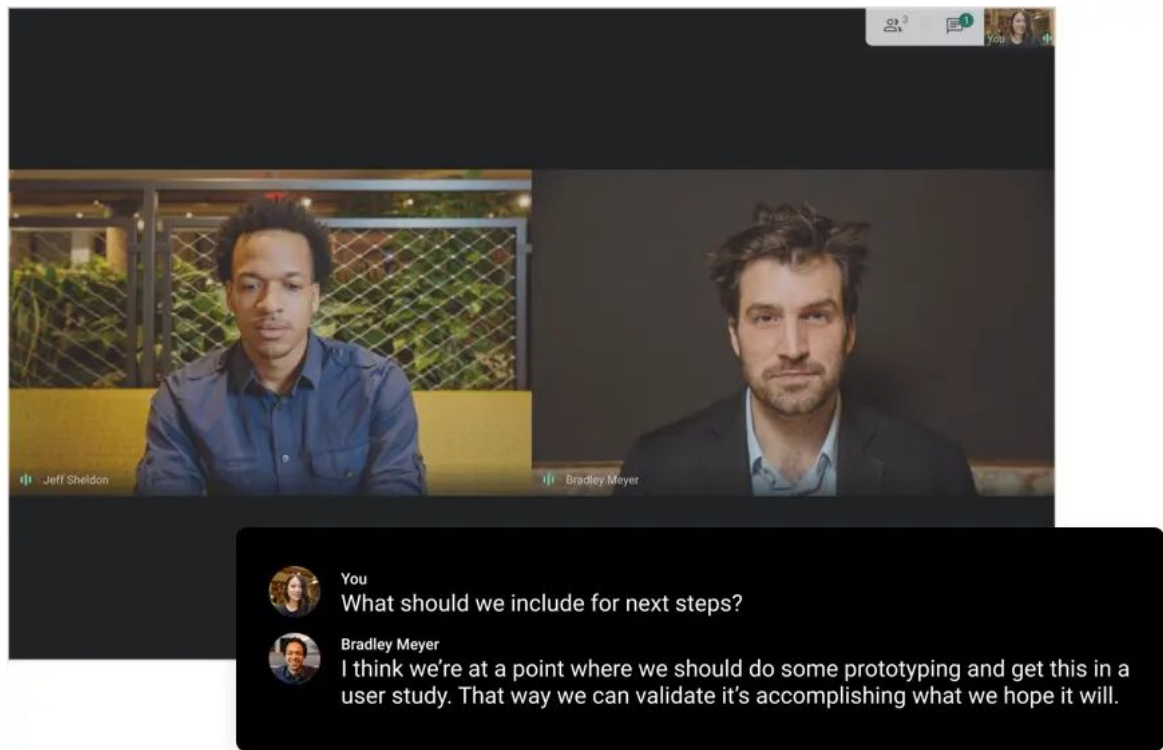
3

1

You

Jeff Sheldon

Bradley Meyer

You
What should we include for next steps?

Bradley Meyer
I think we're at a point where we should do some prototyping and get this in a user study. That way we can validate it's accomplishing what we hope it will.